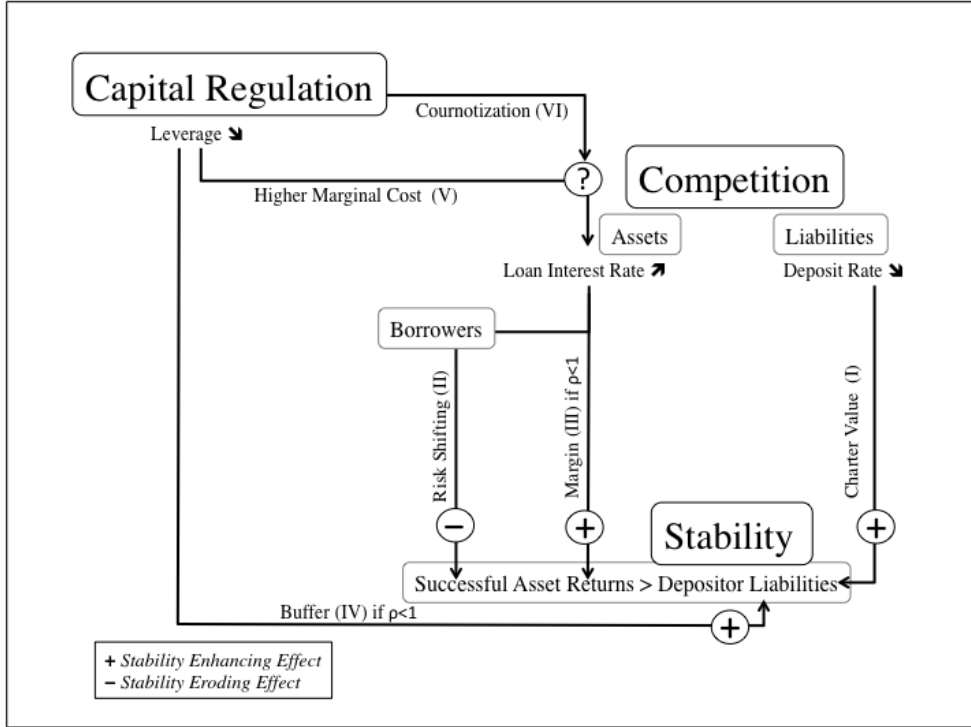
Capital Regulation

Leverage ↘

Cournotization (VI)

?

Higher Marginal Cost (V)

Competition

Assets

Liabilities

Loan Interest Rate ↗

Deposit Rate ↘

Borrowers

Risk Shifting (II)

Margin (III) if ρ<1

Charter Value (I)

−

+

Stability

+

Successful Asset Returns > Depositor Liabilities

Buffer (IV) if ρ<1

+

+ Stability Enhancing Effect
− Stability Eroding Effect